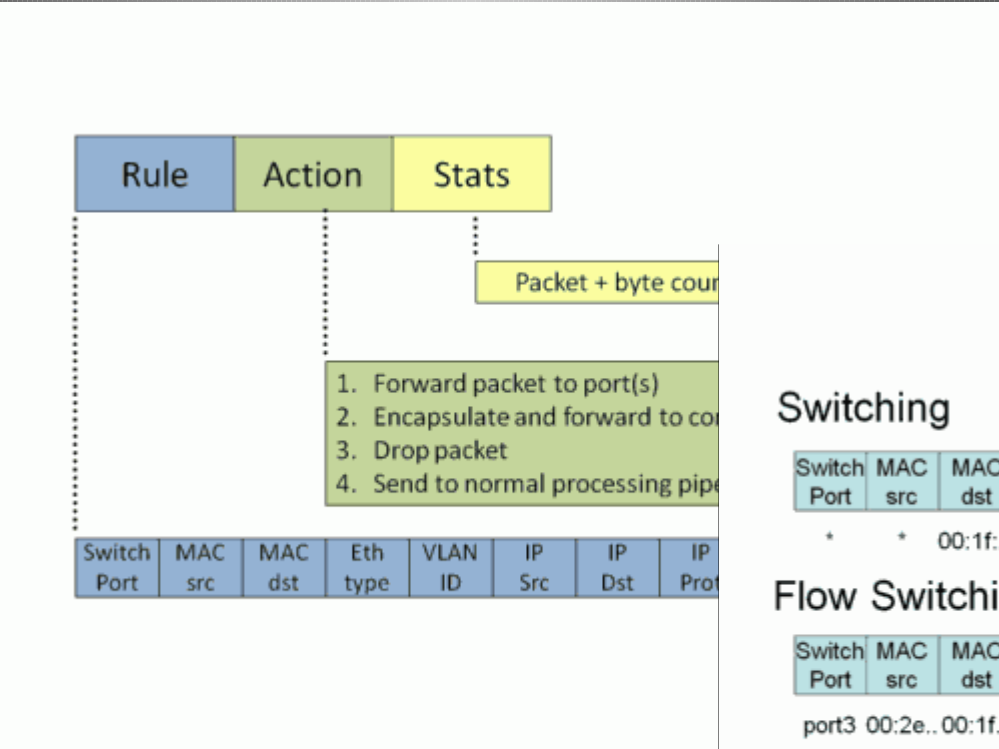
| Rule | Action | Stats |
|---|---|---|

Packet + byte cou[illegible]

1. Forward packet to port(s)
2. Encapsulate and forward to co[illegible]
3. Drop packet
4. Send to normal processing pipe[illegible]

| Switch Port | MAC src | MAC dst | Eth type | VLAN ID | IP Src | IP Dst | IP Pro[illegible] |
|---|---|---|---|---|---|---|---|

Switching

| Switch Port | MAC src | MAC dst |
|---|---|---|
| * | * | 00:1f: |

Flow Switchi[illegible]

| Switch Port | MAC src | MAC dst |
|---|---|---|
| port3 | 00:2e.. | 00:1f. |